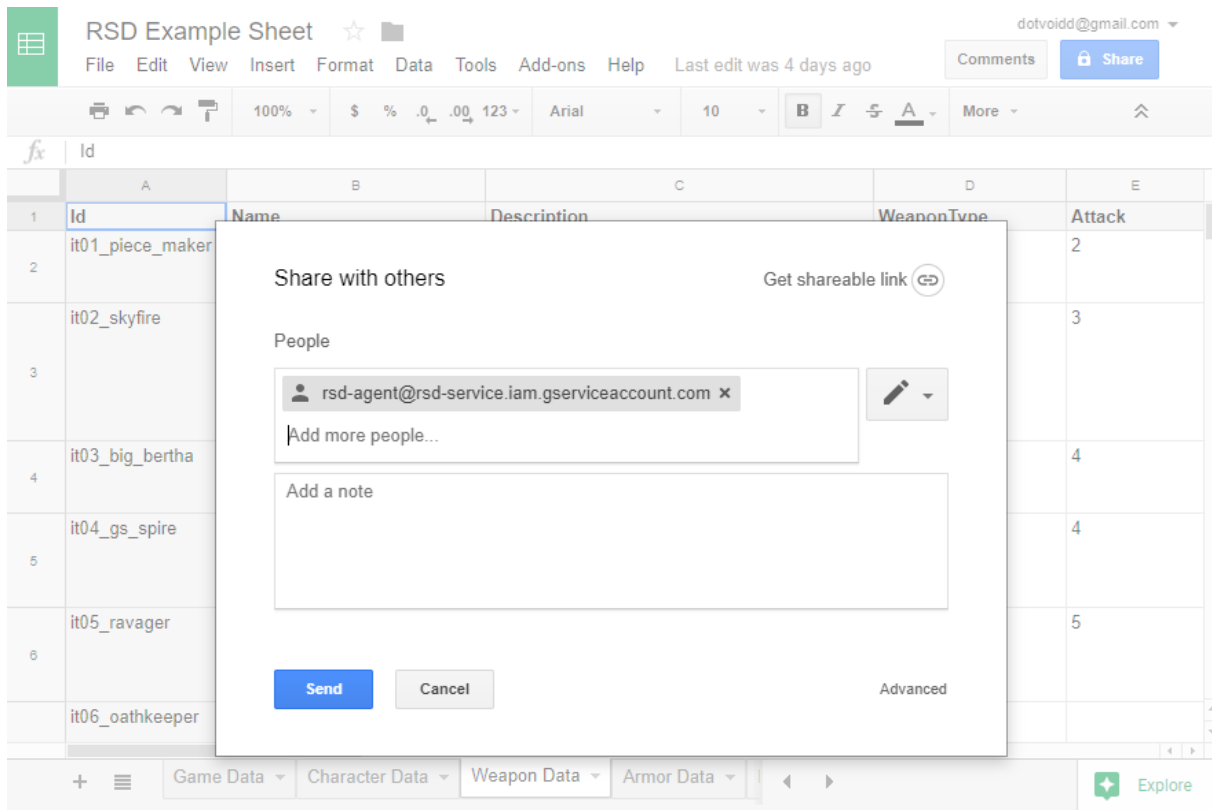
RSD Example Sheet

dotvoidd@gmail.com

File Edit View Insert Format Data Tools Add-ons Help Last edit was 4 days ago

Comments Share

100% $ % .0 .00 123 Arial 10 B I S A More

fx Id

| | A | B | C | D | E |
|---|---|---|---|---|---|
| 1 | Id | Name | Description | WeaponType | Attack |
| 2 | it01_piece_maker | | | | 2 |
| 3 | it02_skyfire | | | | 3 |
| 4 | it03_big_bertha | | | | 4 |
| 5 | it04_gs_spire | | | | 4 |
| 6 | it05_ravager | | | | 5 |
| | it06_oathkeeper | | | | |

Share with others

Get shareable link

People

rsd-agent@rsd-service.iam.gserviceaccount.com ×

Add more people...

Add a note

Send Cancel Advanced

Game Data Character Data Weapon Data Armor Data

Explore